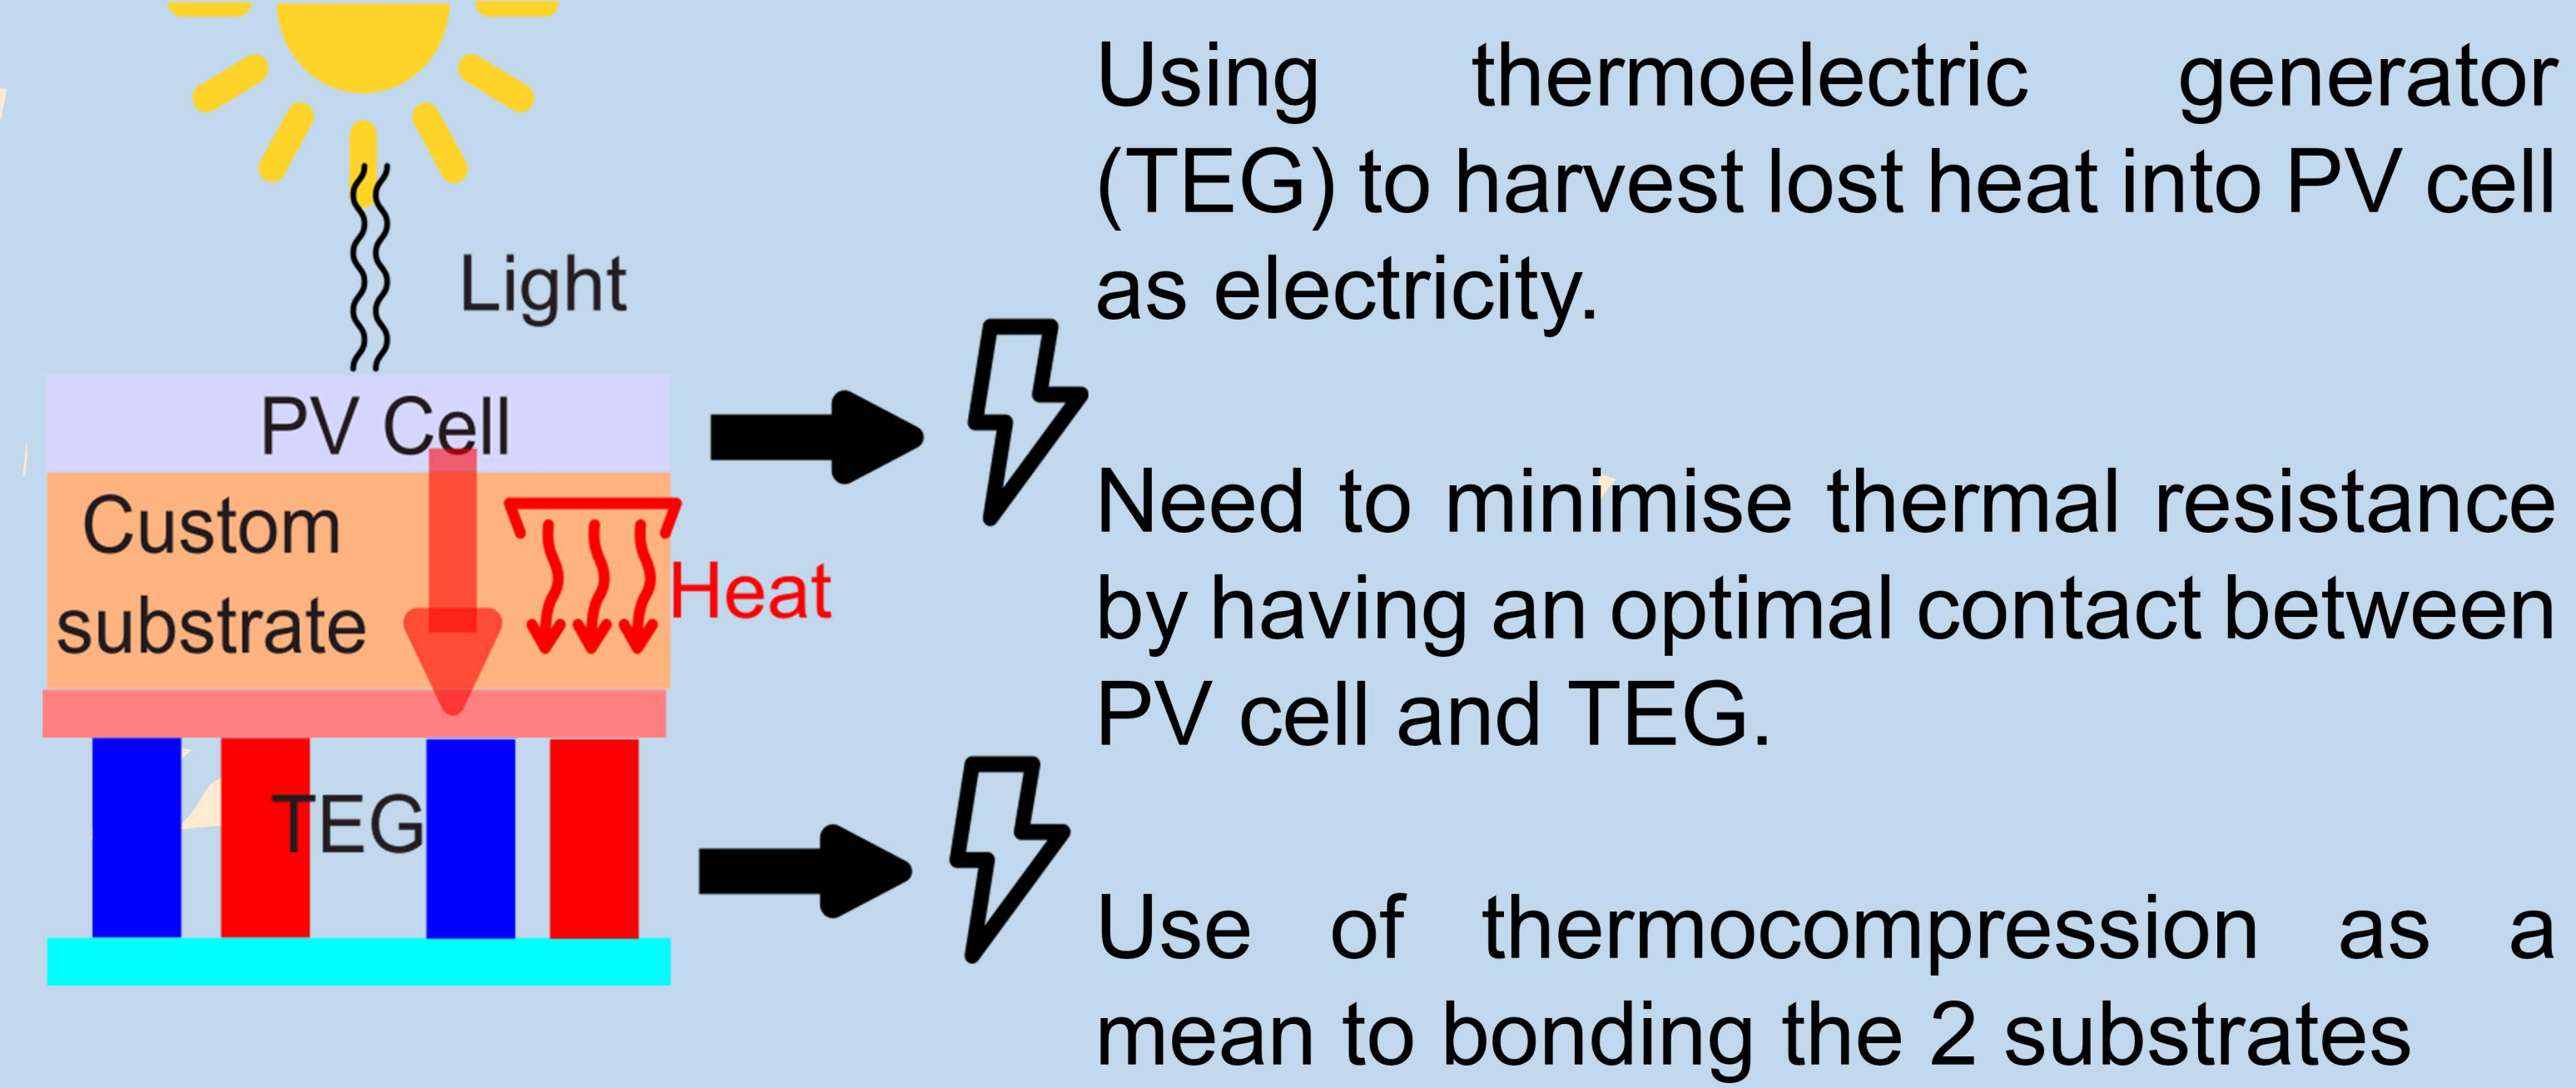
Light

PV Cell

Custom substrate

Heat

TEG

Using thermoelectric generator (TEG) to harvest lost heat into PV cell as electricity.

Need to minimise thermal resistance by having an optimal contact between PV cell and TEG.

Use of thermocompression as a mean to bonding the 2 substrates